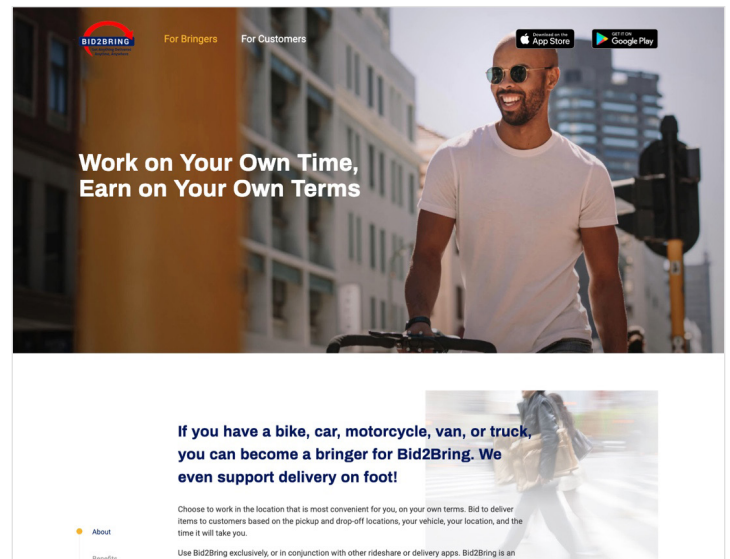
BID2BRING

For Bringers

For Customers

Download on the App Store

GET IT ON Google Play

Work on Your Own Time, Earn on Your Own Terms

If you have a bike, car, motorcycle, van, or truck, you can become a bringer for Bid2Bring. We even support delivery on foot!

Choose to work in the location that is most convenient for you, on your own terms. Bid to deliver items to customers based on the pickup and drop-off locations, your vehicle, your location, and the time it will take you.

About

Benefits

Use Bid2Bring exclusively, or in conjunction with other rideshare or delivery apps. Bid2Bring is an